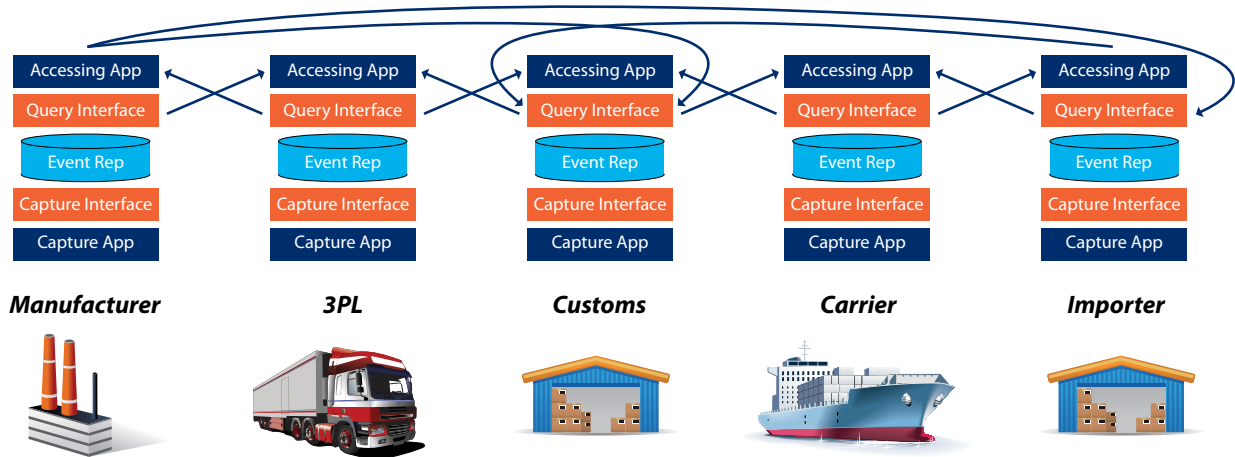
Accessing App
Query Interface
Event Rep
Capture Interface
Capture App
Manufacturer

Accessing App
Query Interface
Event Rep
Capture Interface
Capture App
3PL

Accessing App
Query Interface
Event Rep
Capture Interface
Capture App
Customs

Accessing App
Query Interface
Event Rep
Capture Interface
Capture App
Carrier

Accessing App
Query Interface
Event Rep
Capture Interface
Capture App
Importer